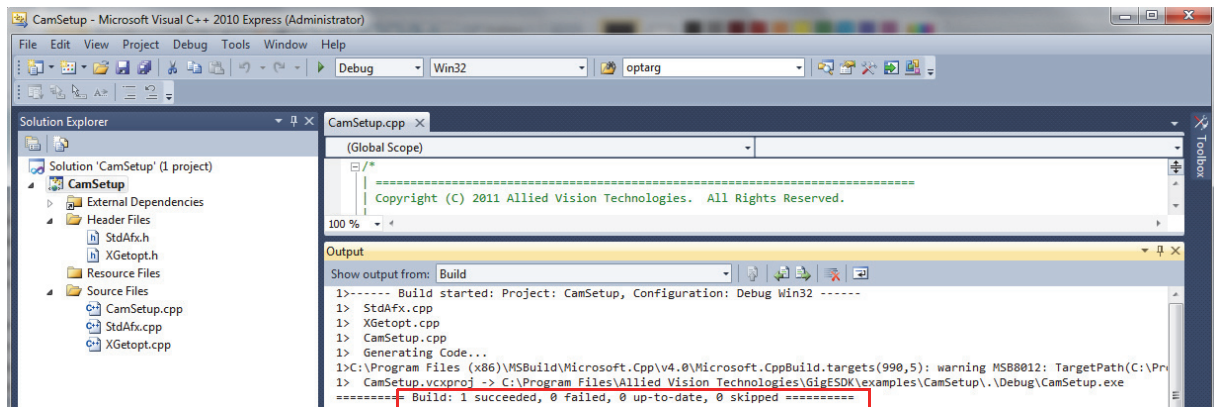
CamSetup - Microsoft Visual C++ 2010 Express (Administrator)

File Edit View Project Debug Tools Window Help

Debug Win32 optarg

Solution Explorer

Solution 'CamSetup' (1 project)
CamSetup
External Dependencies
Header Files
StdAfx.h
XGetopt.h
Resource Files
Source Files
CamSetup.cpp
StdAfx.cpp
XGetopt.cpp

CamSetup.cpp

(Global Scope)

/*
| ================================================================
| Copyright (C) 2011 Allied Vision Technologies. All Rights Reserved.

100 %

Output

Show output from: Build

1>------ Build started: Project: CamSetup, Configuration: Debug Win32 ------
1> StdAfx.cpp
1> XGetopt.cpp
1> CamSetup.cpp
1> Generating Code...
1>C:\Program Files (x86)\MSBuild\Microsoft.Cpp\v4.0\Microsoft.CppBuild.targets(990,5): warning MSB8012: TargetPath(C:\Pr
1> CamSetup.vcxproj -> C:\Program Files\Allied Vision Technologies\GigESDK\examples\CamSetup\.\Debug\CamSetup.exe
========== Build: 1 succeeded, 0 failed, 0 up-to-date, 0 skipped ==========

Toolbox